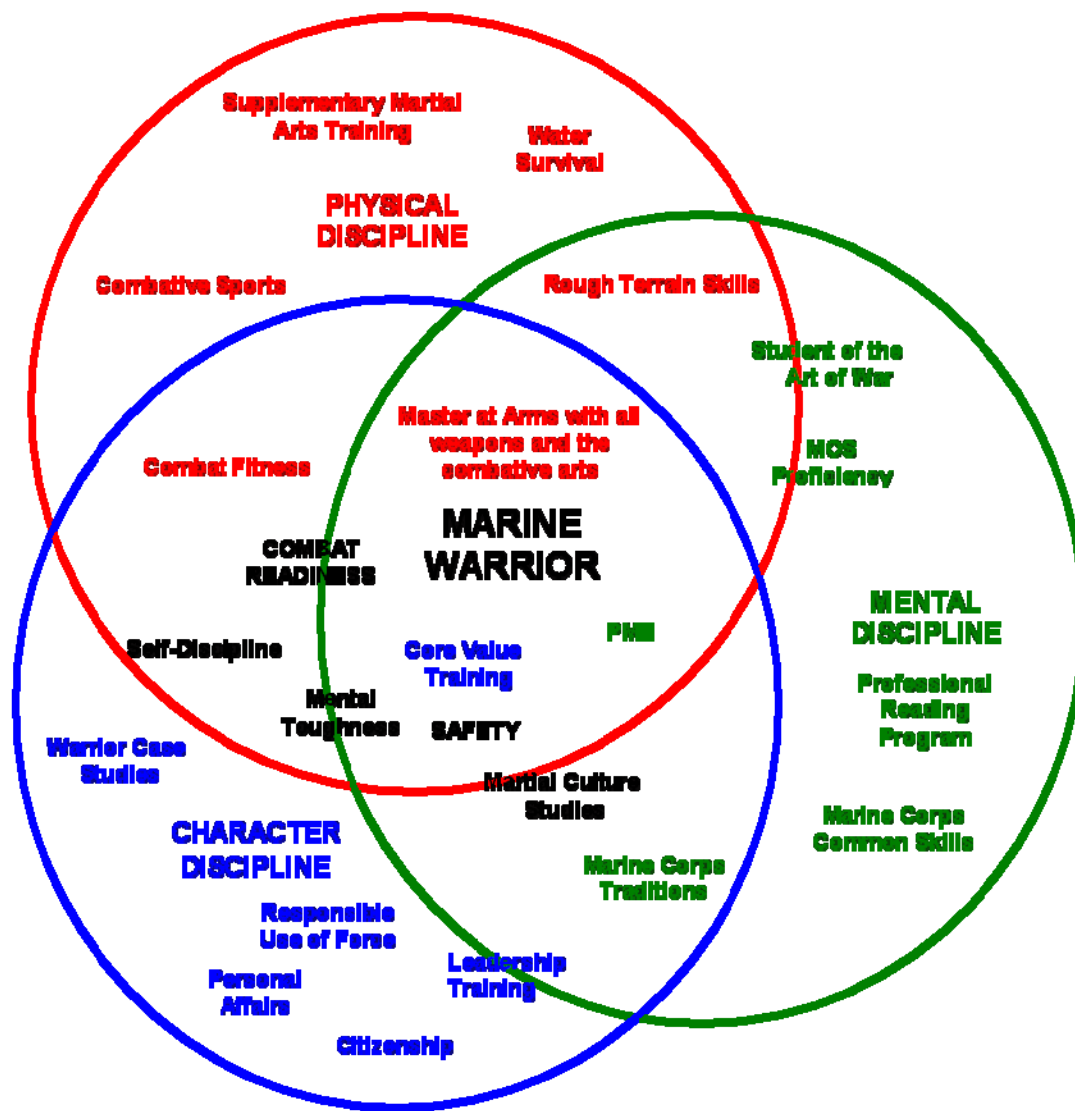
Supplementary Martial Arts Training

Water Survival

PHYSICAL DISCIPLINE

Combative Sports

Rough Terrain Skills

Student of the Art of War

Master at Arms with all weapons and the combative arts

Combat Fitness

MCS Proficiency

MARINE WARRIOR

COMBAT READINESS

MENTAL DISCIPLINE

PME

Self-Discipline

Core Value Training

Mental Toughness

SAFETY

Professional Reading Program

Warrior Case Studies

Martial Culture Studies

Marine Corps Common Skills

CHARACTER DISCIPLINE

Marine Corps Traditions

Responsible Use of Force

Personal Affairs

Leadership Training

Citizenship